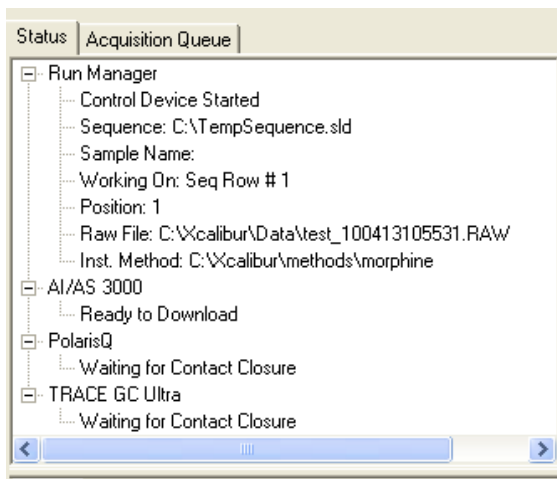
Status | Acquisition Queue

Run Manager
Control Device Started
Sequence: C:\TempSequence.sld
Sample Name:
Working On: Seq Row # 1
Position: 1
Raw File: C:\Xcalibur\Data\test_100413105531.RAW
Inst. Method: C:\Xcalibur\methods\morphine
AI/AS 3000
Ready to Download
PolarisQ
Waiting for Contact Closure
TRACE GC Ultra
Waiting for Contact Closure